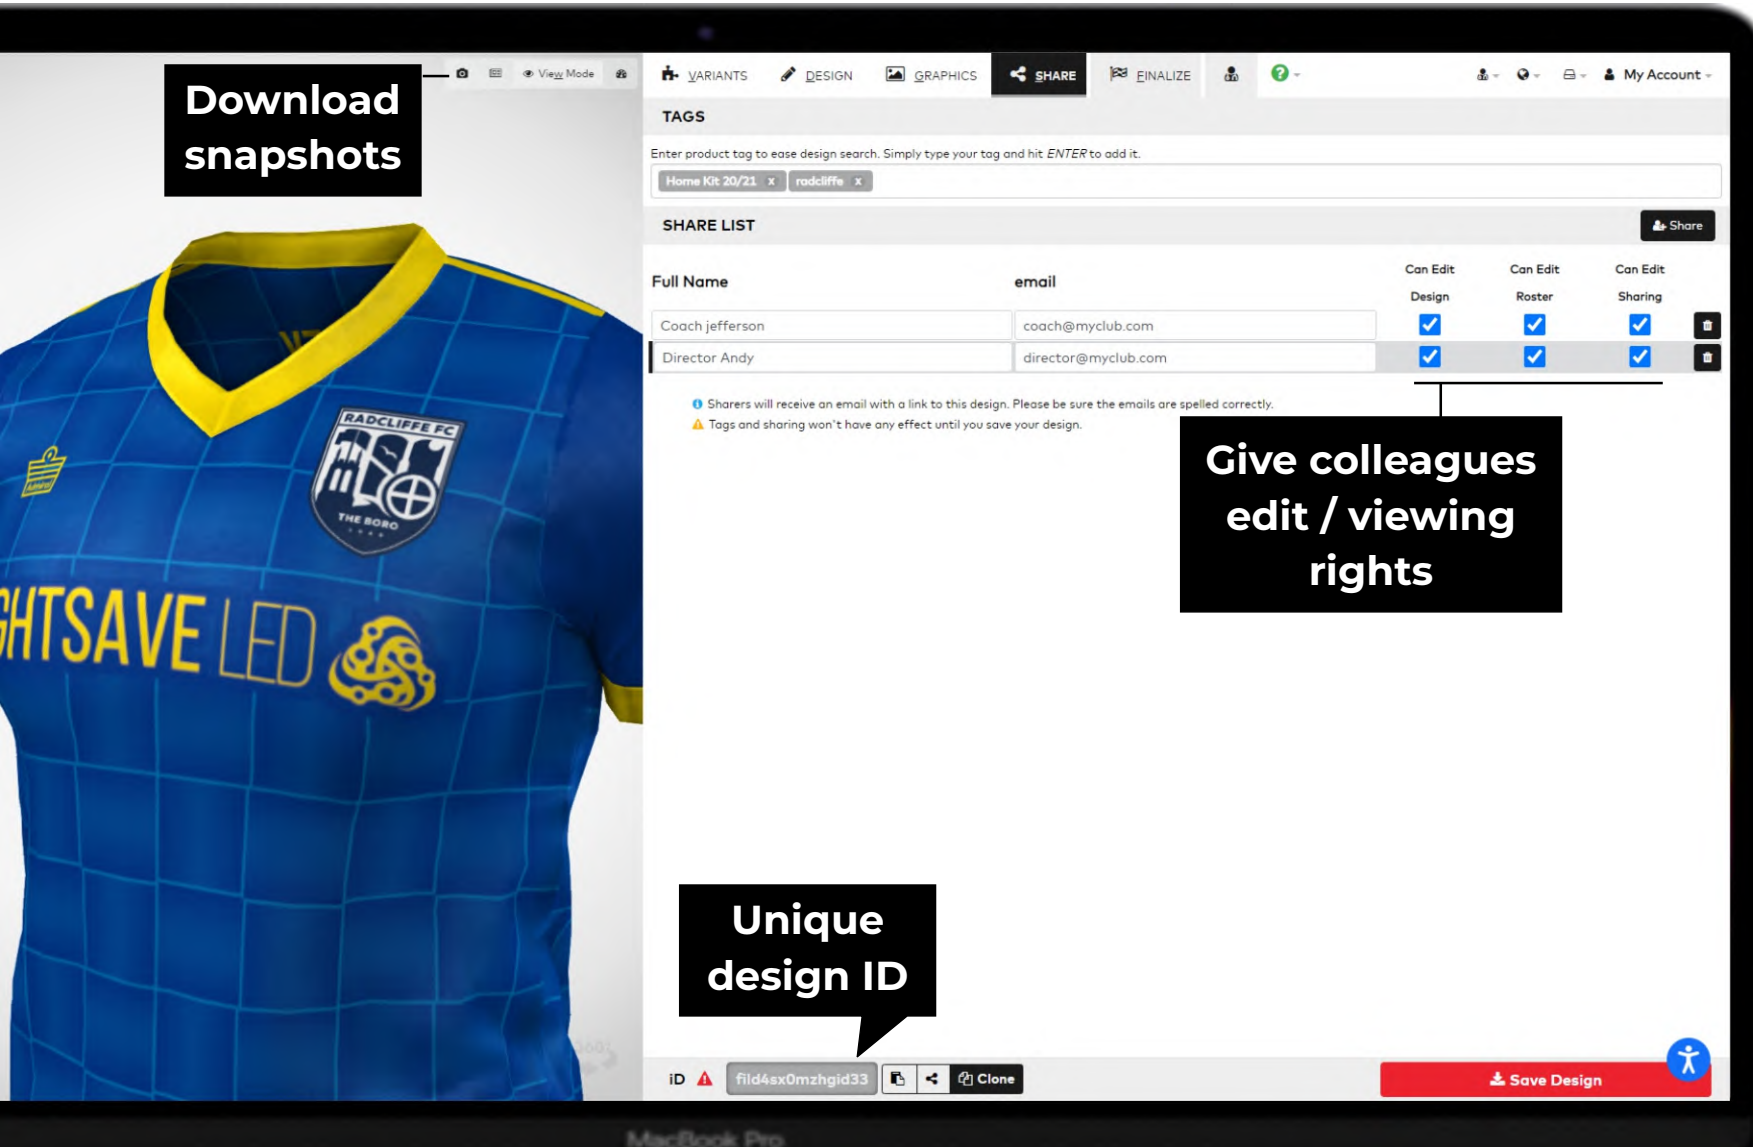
Download snapshots

View Mode

VARIANTS DESIGN GRAPHICS SHARE FINALIZE

My Account

TAGS

Enter product tag to ease design search. Simply type your tag and hit ENTER to add it.

Home Kit 20/21 x radcliffe x

SHARE LIST

Share

| Full Name | email | Can Edit Design | Can Edit Roster | Can Edit Sharing |
|---|---|---|---|---|
| Coach jefferson | coach@myclub.com | ✓ | ✓ | ✓ |
| Director Andy | director@myclub.com | ✓ | ✓ | ✓ |

Sharers will receive an email with a link to this design. Please be sure the emails are spelled correctly.

Tags and sharing won't have any effect until you save your design.

Give colleagues edit / viewing rights

RADCLIFFE FC

THE BORO

HTSAVE LED

Unique design ID

iD fild4sx0mzhgid33 Clone

Save Design

MacBook Pro